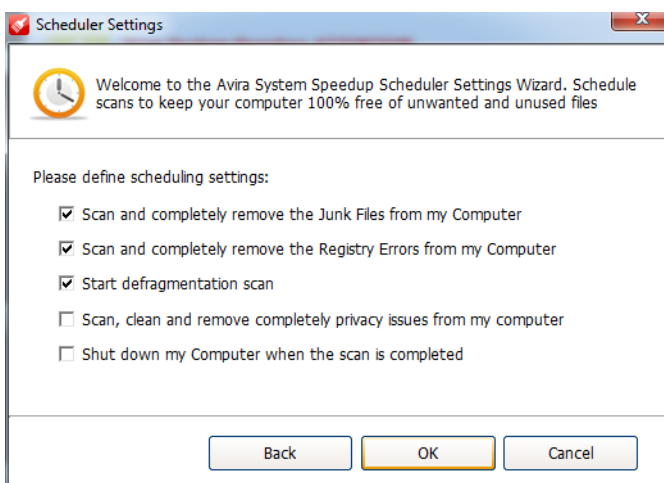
Scheduler Settings

Welcome to the Avira System Speedup Scheduler Settings Wizard. Schedule scans to keep your computer 100% free of unwanted and unused files

Please define scheduling settings:

☑ Scan and completely remove the Junk Files from my Computer

☑ Scan and completely remove the Registry Errors from my Computer

☑ Start defragmentation scan

☐ Scan, clean and remove completely privacy issues from my computer

☐ Shut down my Computer when the scan is completed

Back OK Cancel